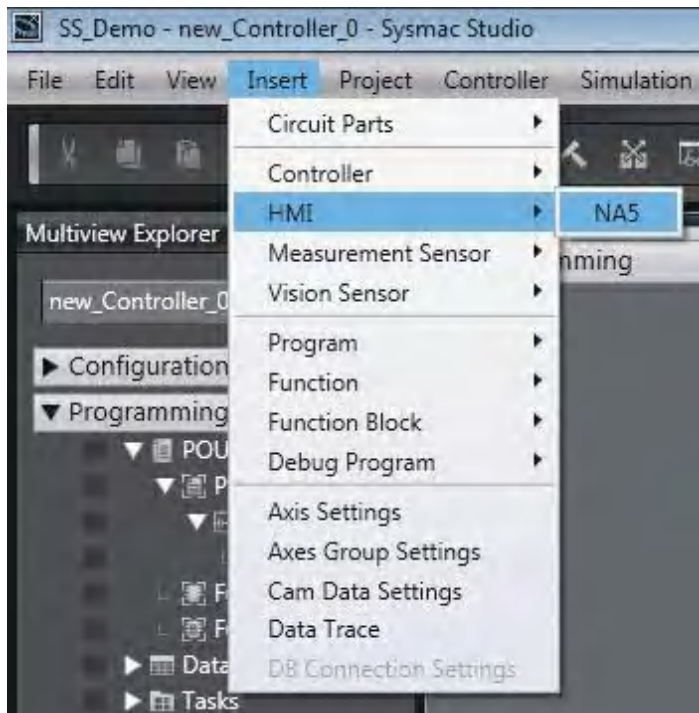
SS_Demo - new_Controller_0 - Sysmac Studio

File Edit View Insert Project Controller Simulation

Multiview Explorer

new_Controller_0

▶ Configuration

▼ Programming

▼ POU

▼ P

F

F

▶ Data

▶ Tasks

mming

Circuit Parts

Controller

HMI

NA5

Measurement Sensor

Vision Sensor

Program

Function

Function Block

Debug Program

Axis Settings

Axes Group Settings

Cam Data Settings

Data Trace

DB Connection Settings